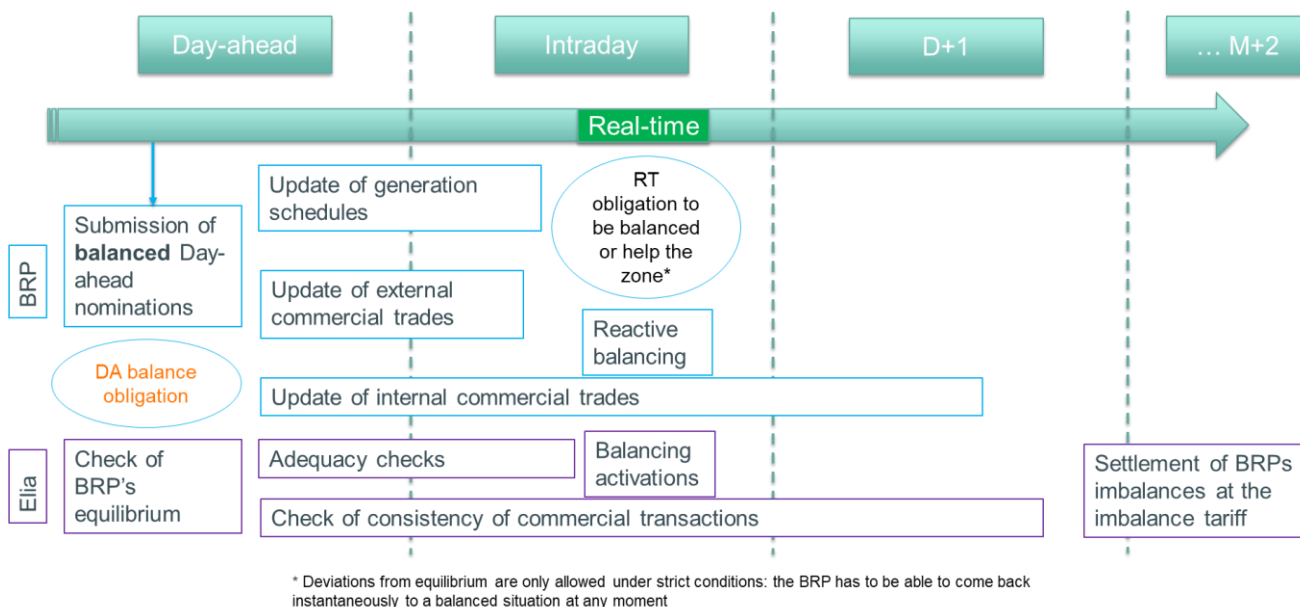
Day-ahead

Intraday

D+1

… M+2

Real-time

BRP

Submission of **balanced** Day-ahead nominations

Update of generation schedules

RT obligation to be balanced or help the zone*

Update of external commercial trades

Reactive balancing

DA balance obligation

Update of internal commercial trades

Elia

Check of BRP's equilibrium

Adequacy checks

Balancing activations

Check of consistency of commercial transactions

Settlement of BRPs imbalances at the imbalance tariff

* Deviations from equilibrium are only allowed under strict conditions: the BRP has to be able to come back instantaneously to a balanced situation at any moment